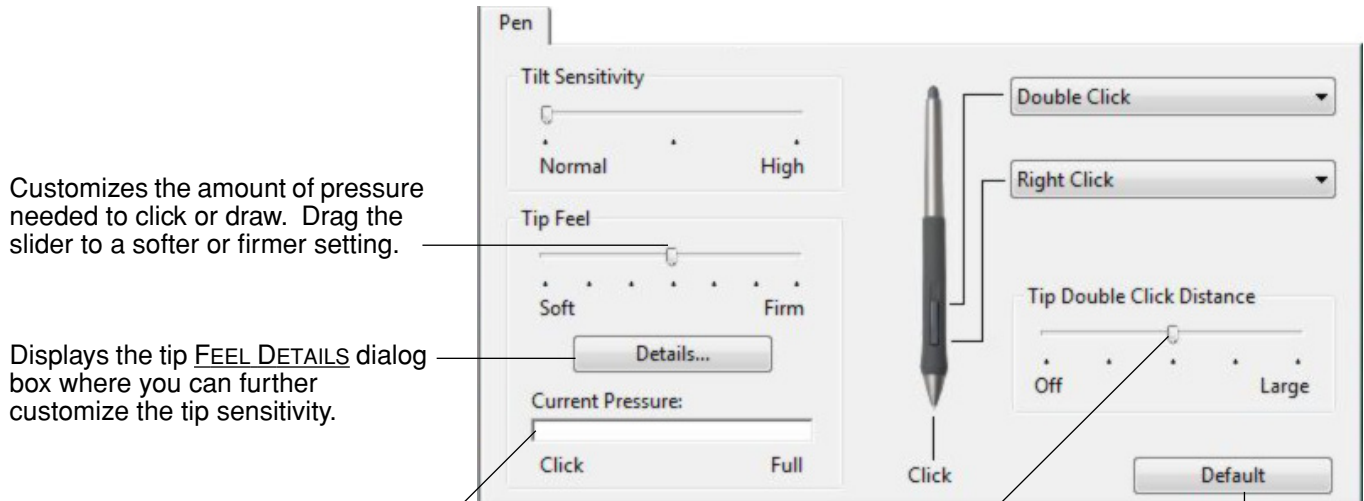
Pen

Tilt Sensitivity

Normal High

Customizes the amount of pressure needed to click or draw. Drag the slider to a softer or firmer setting.

Tip Feel

Soft Firm

Displays the tip FEEL DETAILS dialog box where you can further customize the tip sensitivity.

Details...

Current Pressure:

Click Full

Double Click

Right Click

Tip Double Click Distance

Off Large

Click

Default